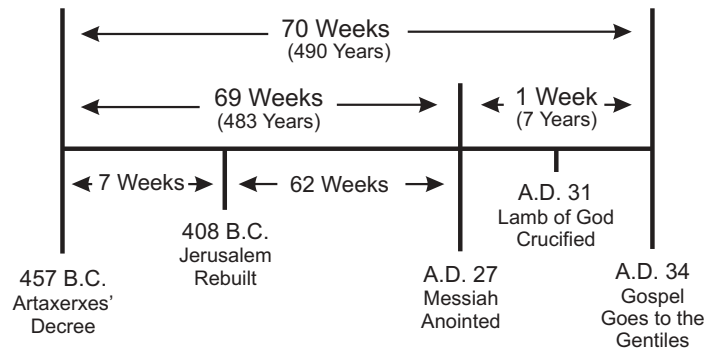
70 Weeks
(490 Years)

69 Weeks
(483 Years)

1 Week
(7 Years)

7 Weeks

62 Weeks

A.D. 31
Lamb of God
Crucified

408 B.C.
Jerusalem
Rebuilt

457 B.C.
Artaxerxes'
Decree

A.D. 27
Messiah
Anointed

A.D. 34
Gospel
Goes to the
Gentiles